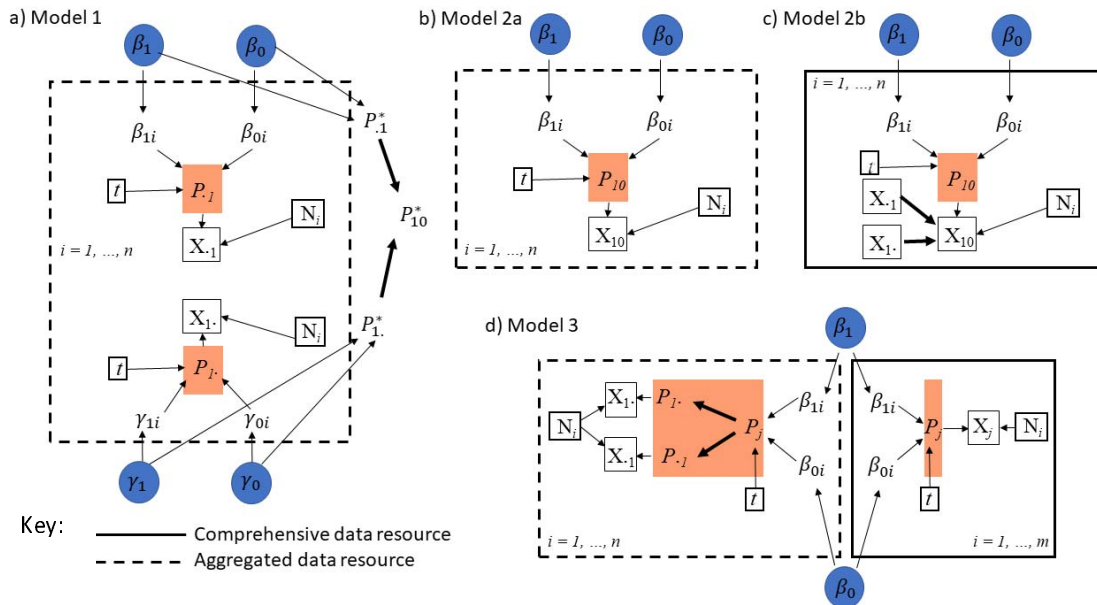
a) Model 1

$\beta_1$ $\beta_0$

$\beta_{1i}$ $\beta_{0i}$

$P^*_{.1}$

$t$ $P_{.1}$

$P^*_{10}$

$\mathrm{N}_i$

$\mathrm{X}_{.1}$

$i = 1, \ldots, n$

$\mathrm{X}_{1.}$ $\mathrm{N}_i$

$P^*_{1.}$

$t$ $P_{1.}$

$\gamma_{1i}$ $\gamma_{0i}$

$\gamma_1$ $\gamma_0$

b) Model 2a

$\beta_1$ $\beta_0$

$\beta_{1i}$ $\beta_{0i}$

$t$ $P_{10}$

$\mathrm{N}_i$

$\mathrm{X}_{10}$

$i = 1, \ldots, n$

c) Model 2b

$\beta_1$ $\beta_0$

$i = 1, \ldots, n$

$\beta_{1i}$ $\beta_{0i}$

$t$ $P_{10}$

$\mathrm{X}_{.1}$ $\mathrm{N}_i$

$\mathrm{X}_{1.}$ $\mathrm{X}_{10}$

d) Model 3

$\beta_1$

$\mathrm{X}_{1.}$ $P_{1.}$ $\beta_{1i}$ $\beta_{1i}$

$\mathrm{N}_i$ $P_j$ $P_j$ $\mathrm{X}_j$ $\mathrm{N}_i$

$\mathrm{X}_{.1}$ $P_{.1}$ $\beta_{0i}$ $\beta_{0i}$

$t$ $t$

$i = 1, \ldots, n$ $i = 1, \ldots, m$

$\beta_0$

Key:
Comprehensive data resource
Aggregated data resource